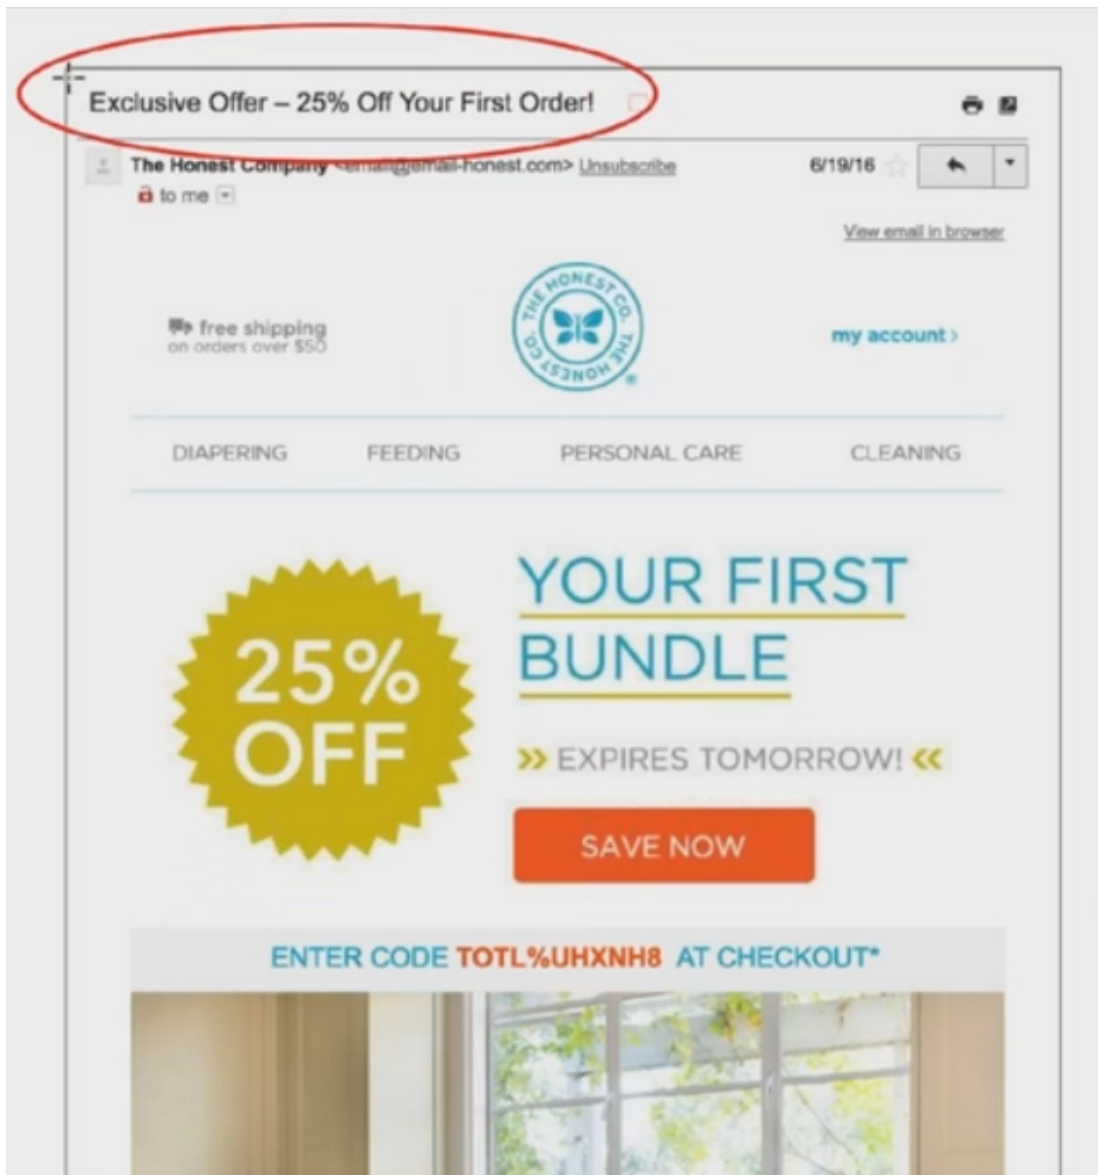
Exclusive Offer – 25% Off Your First Order!

The Honest Company <email@email-honest.com> Unsubscribe
to me

6/19/16

View email in browser

free shipping
on orders over $50

THE HONEST CO. THE HONEST CO.

my account ›

DIAPERING FEEDING PERSONAL CARE CLEANING

25% OFF

YOUR FIRST BUNDLE

» EXPIRES TOMORROW! «

SAVE NOW

ENTER CODE TOTL%UHXNH8 AT CHECKOUT*